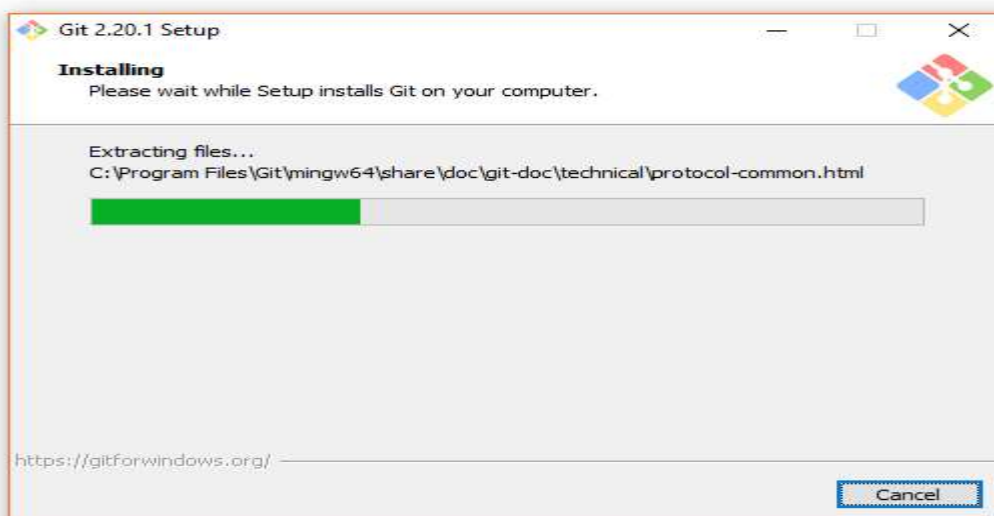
Git 2.20.1 Setup

Installing
Please wait while Setup installs Git on your computer.

Extracting files...
C:\Program Files\Git\mingw64\share\doc\git-doc\technical\protocol-common.html

https://gitforwindows.org/

Cancel